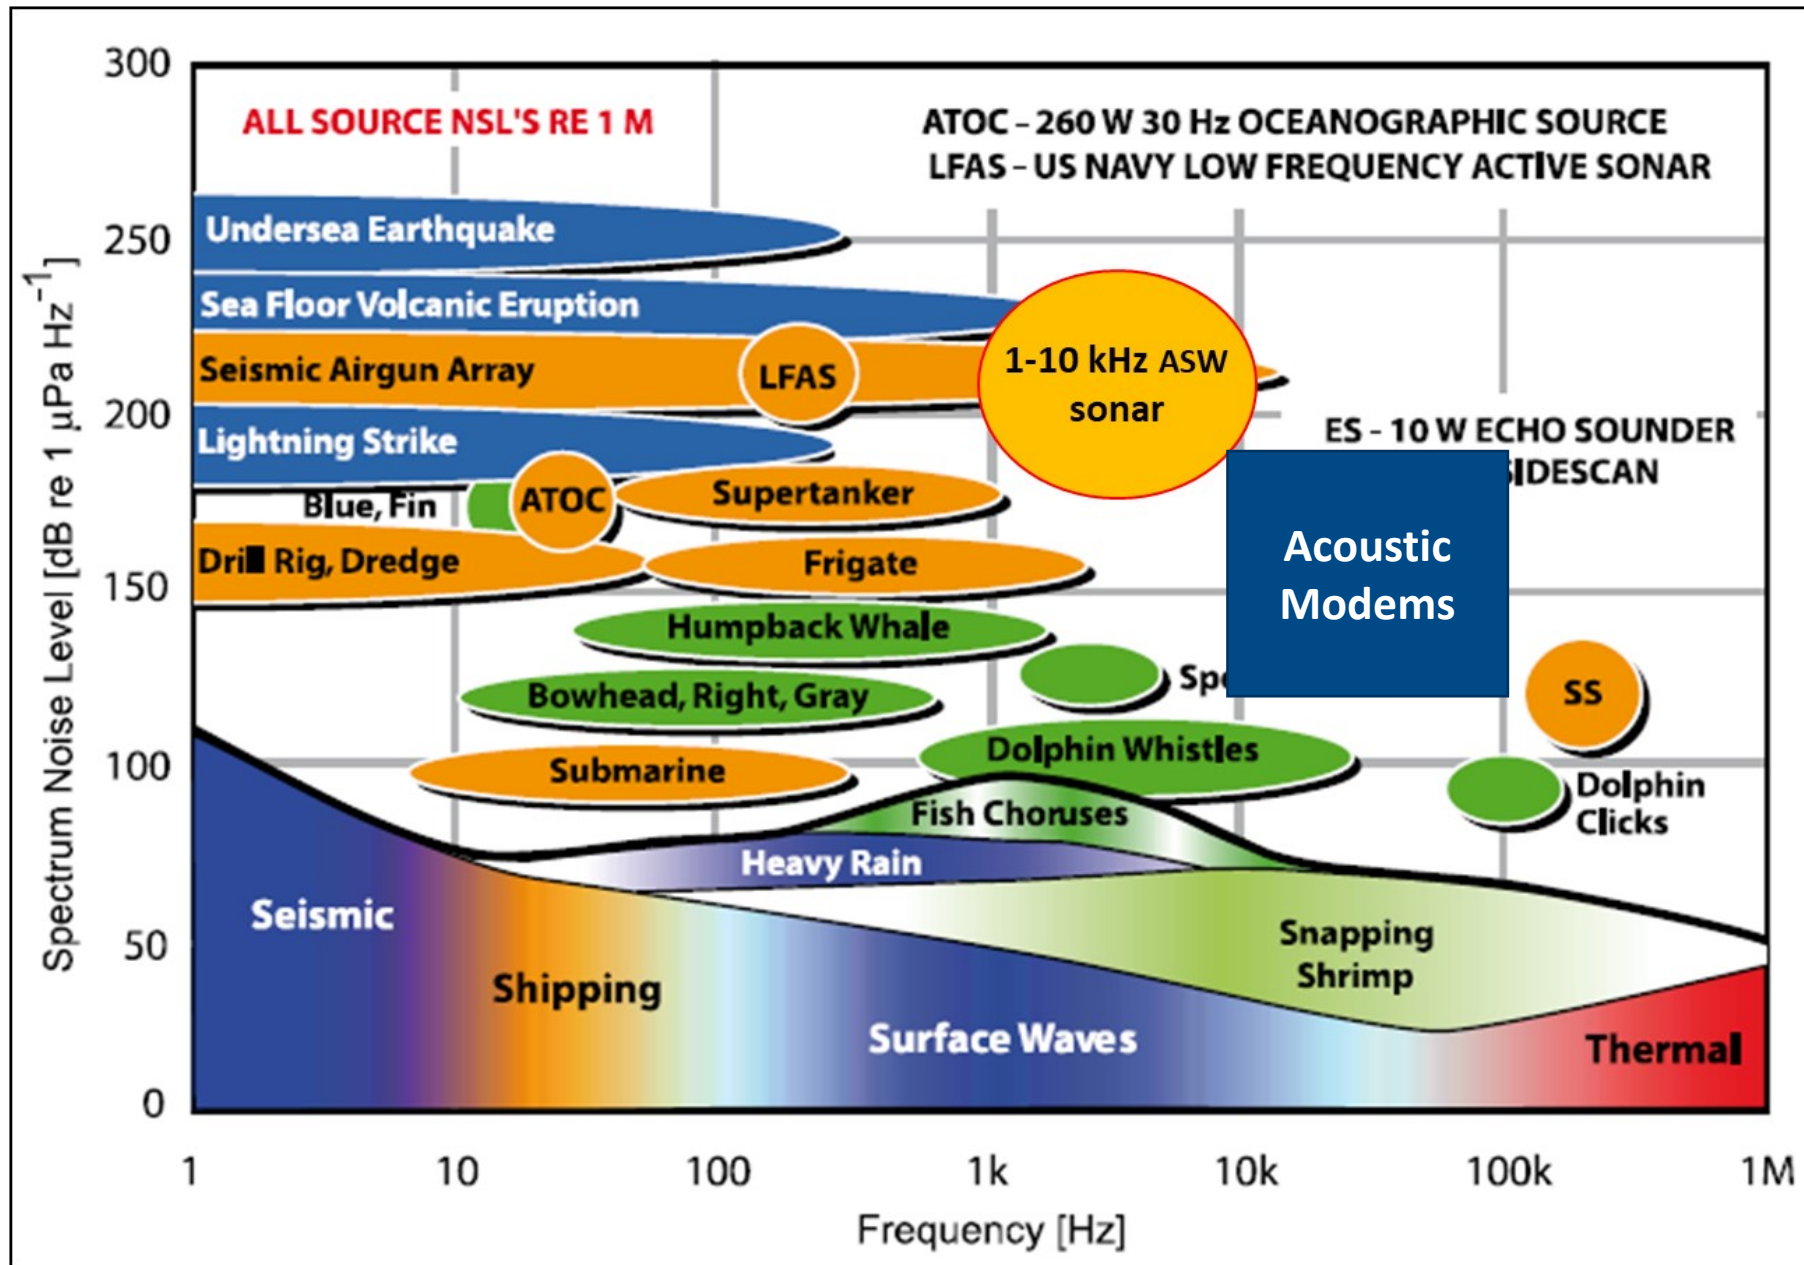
ALL SOURCE NSL'S RE 1 M

ATOC - 260 W 30 Hz OCEANOGRAPHIC SOURCE
LFAS - US NAVY LOW FREQUENCY ACTIVE SONAR

ES - 10 W ECHO SOUNDER
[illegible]IDESCAN

Undersea Earthquake
Sea Floor Volcanic Eruption
Seismic Airgun Array
LFAS
1-10 kHz ASW sonar
Lightning Strike
Blue, Fin
ATOC
Supertanker
Drill Rig, Dredge
Frigate
Acoustic Modems
Humpback Whale
Sp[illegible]
SS
Bowhead, Right, Gray
Dolphin Whistles
Submarine
Dolphin Clicks
Fish Choruses
Heavy Rain
Seismic
Snapping Shrimp
Shipping
Surface Waves
Thermal

Spectrum Noise Level [dB re 1 μPa Hz$^{-1}$]
300
250
200
150
100
50
0

1
10
100
1k
10k
100k
1M
Frequency [Hz]